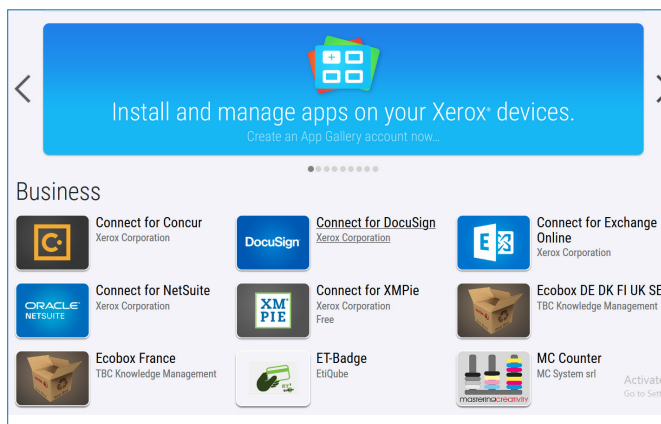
Install and manage apps on your Xerox® devices.
Create an App Gallery account now...

Business

Connect for Concur
Xerox Corporation

DocuSign
Connect for DocuSign
Xerox Corporation

Connect for Exchange Online
Xerox Corporation

ORACLE NETSUITE
Connect for NetSuite
Xerox Corporation

XMPIE
Connect for XMPie
Xerox Corporation
Free

Ecobox DE DK FI UK SE
TBC Knowledge Management

Ecobox France
TBC Knowledge Management

ET-Badge
EtiQube

masteringcreativity
MC Counter
MC System srl

Activate
Go to Sett